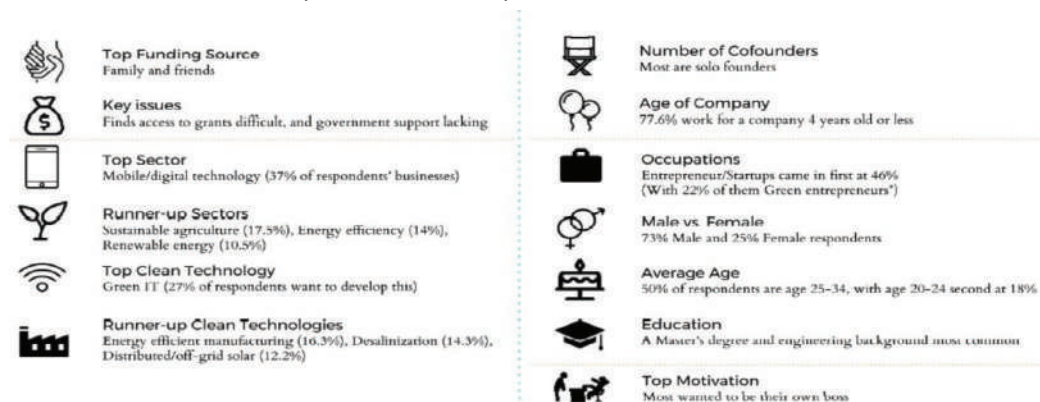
Top Funding Source
Family and friends

Key issues
Finds access to grants difficult, and government support lacking

Top Sector
Mobile/digital technology (37% of respondents' businesses)

Runner-up Sectors
Sustainable agriculture (17.5%), Energy efficiency (14%), Renewable energy (10.5%)

Top Clean Technology
Green IT (27% of respondents want to develop this)

Runner-up Clean Technologies
Energy efficient manufacturing (16.3%), Desalinization (14.3%), Distributed/off-grid solar (12.2%)

Number of Cofounders
Most are solo founders

Age of Company
77.6% work for a company 4 years old or less

Occupations
Entrepreneur/Startups came in first at 46%
(With 22% of them Green entrepreneurs*)

Male vs. Female
73% Male and 25% Female respondents

Average Age
50% of respondents are age 25-34, with age 20-24 second at 18%

Education
A Master's degree and engineering background most common

Top Motivation
Most wanted to be their own boss